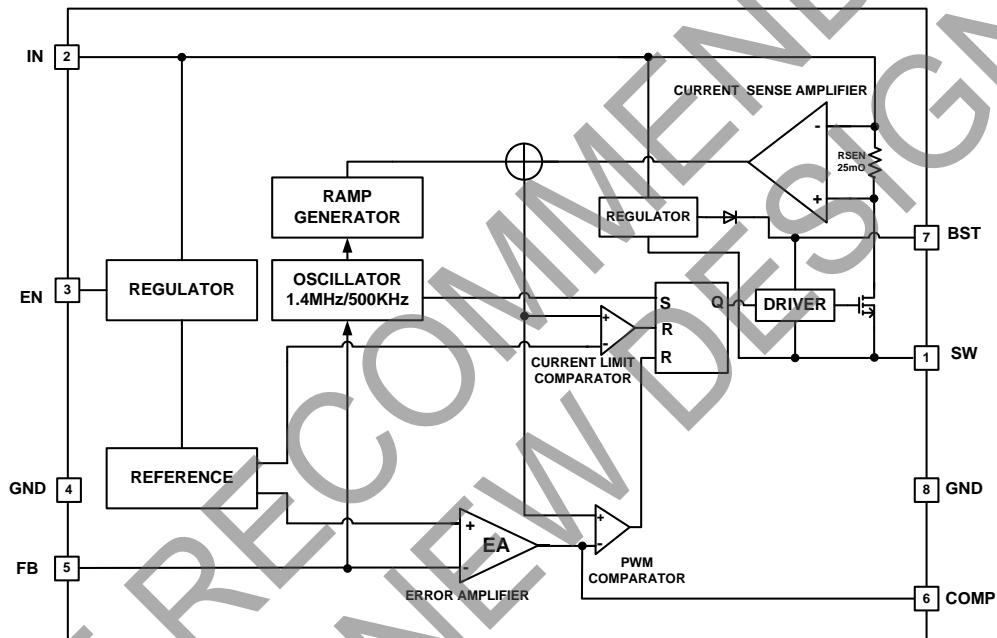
IN 2

CURRENT SENSE AMPLIFIER

-

RSEN
25mO

+

RAMP GENERATOR

REGULATOR

7 BST

EN 3

REGULATOR

OSCILLATOR
1.4MHz/500KHz

S

+

R

-

R

Q

DRIVER

1 SW

CURRENT LIMIT COMPARATOR

GND 4

REFERENCE

8 GND

+

EA

-

+

-

FB 5

PWM COMPARATOR

ERROR AMPLIFIER

6 COMP

NOT RECOMMENDED FOR NEW DESIGN